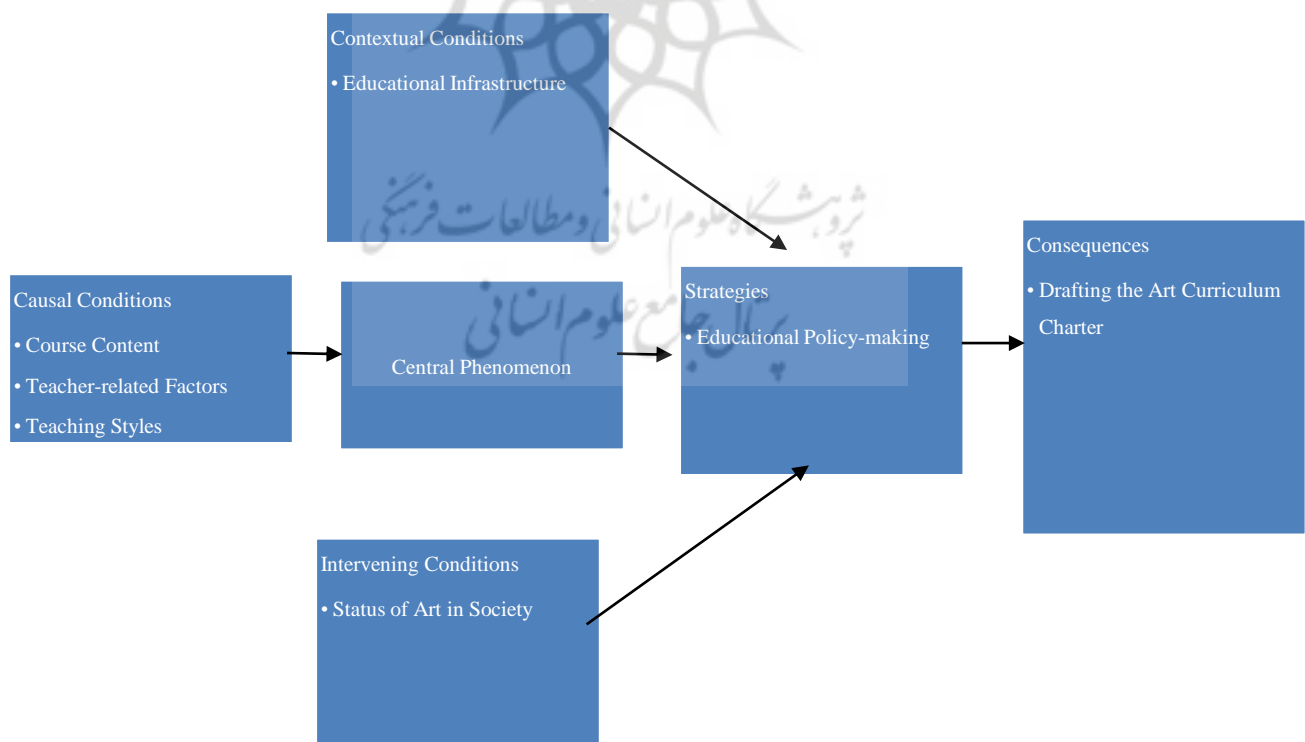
Contextual Conditions

• Educational Infrastructure

Causal Conditions

• Course Content

• Teacher-related Factors

• Teaching Styles

Central Phenomenon

Strategies

• Educational Policy-making

Consequences

• Drafting the Art Curriculum Charter

Intervening Conditions

• Status of Art in Society

پژوهشگاه علوم انسانی و مطالعات فرهنگی

پرتال جامع علوم انسانی